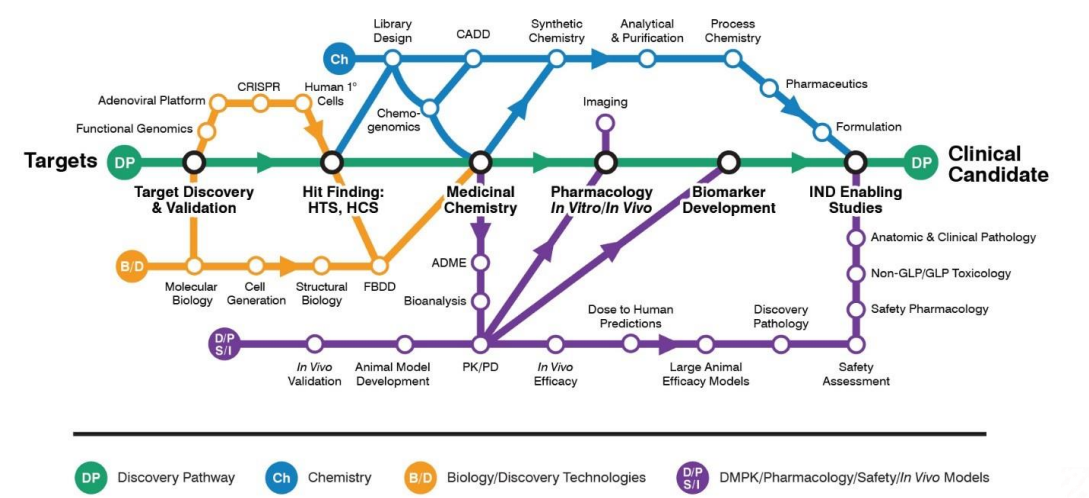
Library Design

CADD

Synthetic Chemistry

Analytical & Purification

Process Chemistry

Ch

Pharmaceutics

Chemogenomics

Imaging

Formulation

CRISPR

Human 1° Cells

Adenoviral Platform

Functional Genomics

Targets

DP

Target Discovery & Validation

Hit Finding: HTS, HCS

Medicinal Chemistry

Pharmacology *In Vitro*/*In Vivo*

Biomarker Development

IND Enabling Studies

DP

Clinical Candidate

B/D

Molecular Biology

Cell Generation

Structural Biology

FBDD

ADME

Bioanalysis

Anatomic & Clinical Pathology

Non-GLP/GLP Toxicology

Safety Pharmacology

Dose to Human Predictions

Discovery Pathology

D/P S/I

*In Vivo* Validation

Animal Model Development

PK/PD

*In Vivo* Efficacy

Large Animal Efficacy Models

Safety Assessment

DP Discovery Pathway

Ch Chemistry

B/D Biology/Discovery Technologies

D/P S/I DMPK/Pharmacology/Safety/*In Vivo* Models